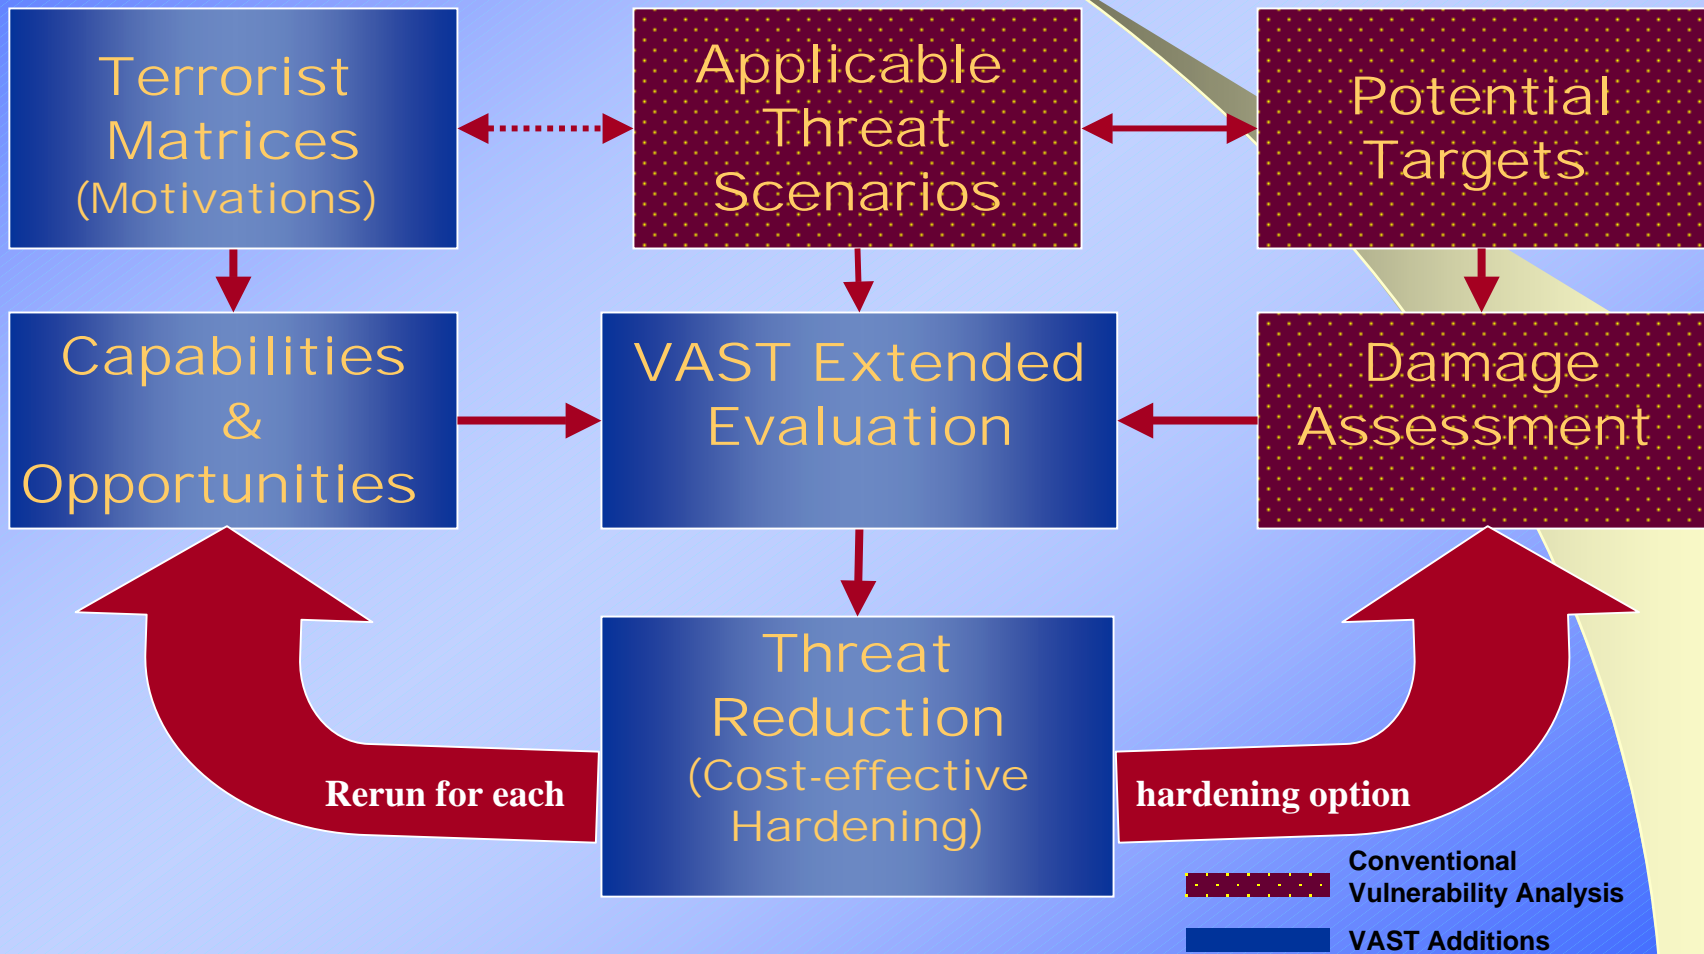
Terrorist Matrices (Motivations)

Applicable Threat Scenarios

Potential Targets

Capabilities & Opportunities

VAST Extended Evaluation

Damage Assessment

Threat Reduction (Cost-effective Hardening)

Rerun for each

hardening option

Conventional Vulnerability Analysis

VAST Additions